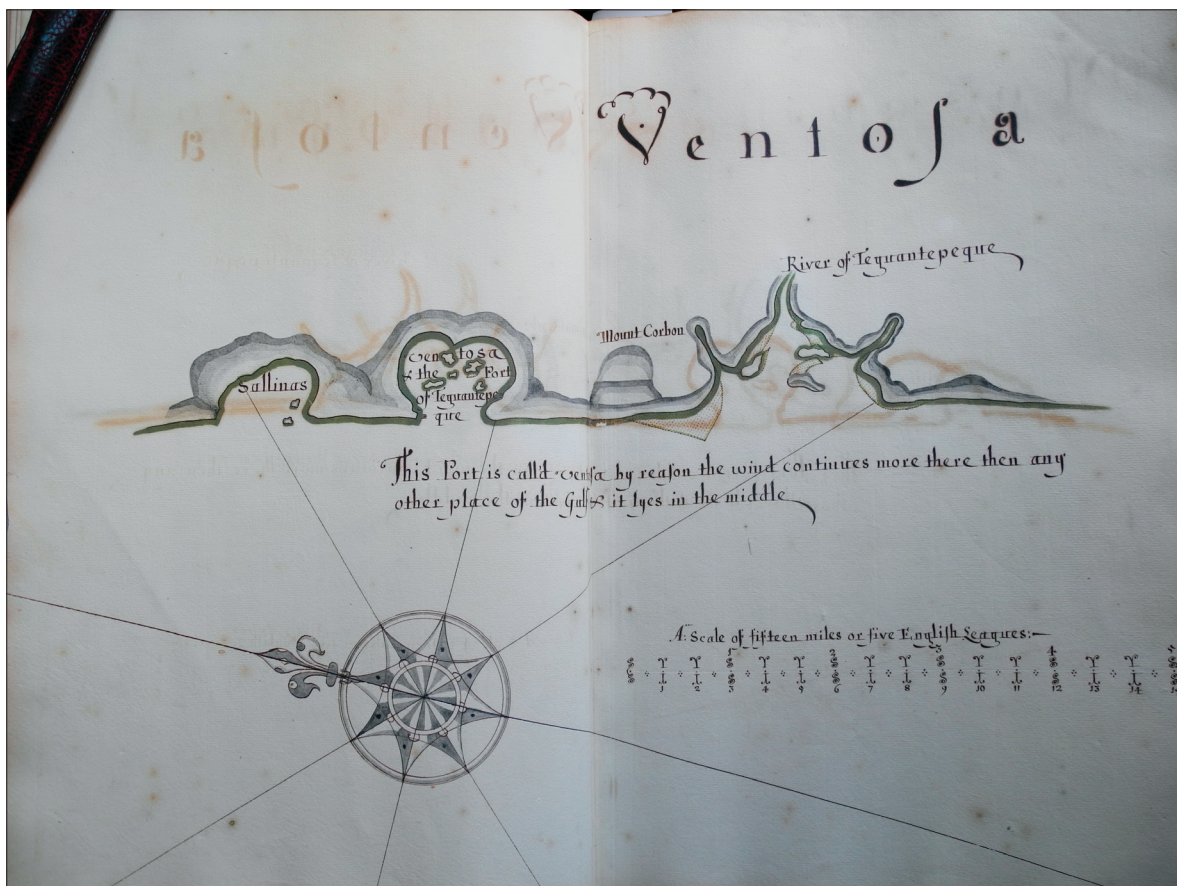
Ventoʃa

River of Tequantepeque

Mount Corbon

Sallinas

Ventosa & the Port of Tequantepeque

This Port is call'd Ventoʃa by reaʃon the wind continues more there then any other place of the Gulf & it lyes in the middle

A Scale of fifteen miles or five English Leagues:—

1 2 3 4 5 6 7 8 9 10 11 12 13 14 15